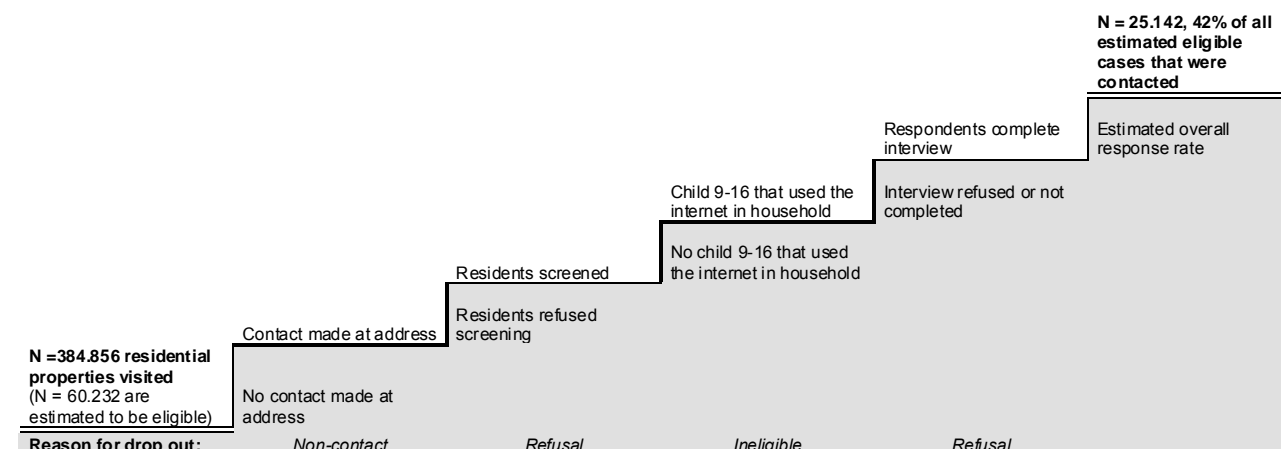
**N = 25.142, 42% of all estimated eligible cases that were contacted**

Respondents complete interview

Estimated overall response rate

Child 9-16 that used the internet in household

Interview refused or not completed

Residents screened

No child 9-16 that used the internet in household

Contact made at address

Residents refused screening

**N =384.856 residential properties visited** (N = 60.232 are estimated to be eligible)

No contact made at address

**Reason for drop out:** *Non-contact* *Refusal* *Ineligible* *Refusal*